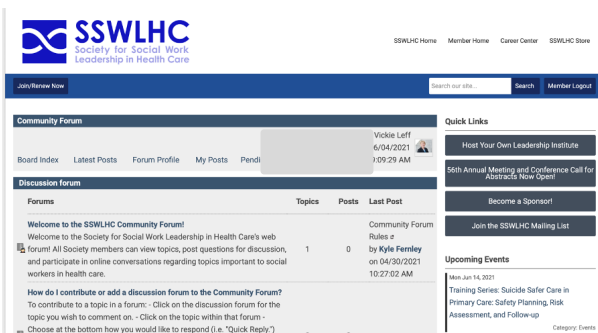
SSWLHC
Society for Social Work Leadership in Health Care

SSWLHC Home Member Home Career Center SSWLHC Store

Join/Renew Now

Search our site... Search Member Logout

Community Forum

Board Index Latest Posts Forum Profile My Posts Pendi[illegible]

Vickie Leff
6/04/2021
0:09:29 AM

Discussion forum

| Forums | Topics | Posts | Last Post |
|---|---|---|---|
| Welcome to the SSWLHC Community Forum! Welcome to the Society for Social Work Leadership in Health Care's web forum! All Society members can view topics, post questions for discussion, and participate in online conversations regarding topics important to social workers in health care. | 1 | 0 | Community Forum Rules by Kyle Fernley on 04/30/2021 10:27:02 AM |
| How do I contribute or add a discussion forum to the Community Forum? To contribute to a topic in a forum: - Click on the discussion forum for the topic you wish to comment on. - Click on the topic within that forum - Choose at the bottom how you would like to respond (i.e. "Quick Reply.") | | | |

Quick Links

Host Your Own Leadership Institute

56th Annual Meeting and Conference Call for Abstracts Now Open!

Become a Sponsor!

Join the SSWLHC Mailing List

Upcoming Events

Mon Jun 14, 2021

Training Series: Suicide Safer Care in Primary Care: Safety Planning, Risk Assessment, and Follow-up

Category: Events